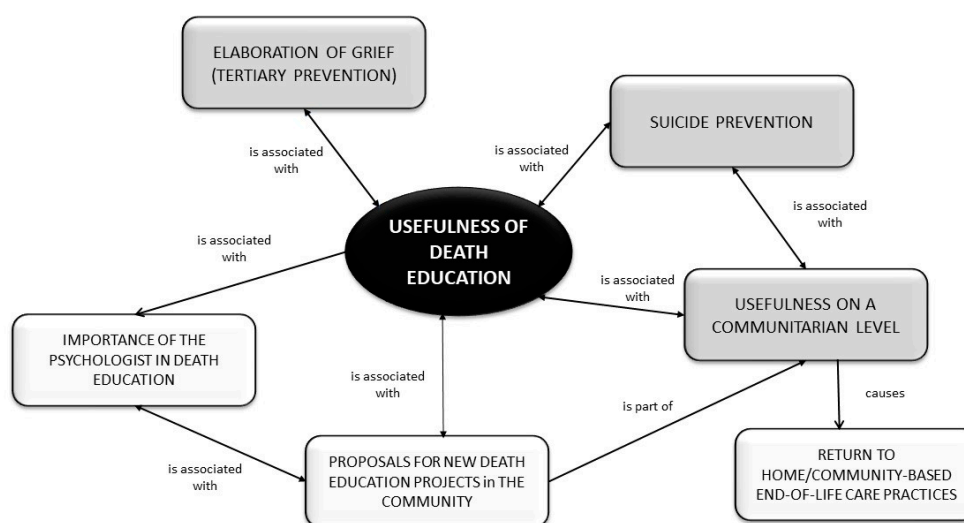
ELABORATION OF GRIEF (TERTIARY PREVENTION)

SUICIDE PREVENTION

is associated with

is associated with

is associated with

USEFULNESS OF DEATH EDUCATION

is associated with

is associated with

USEFULNESS ON A COMMUNITARIAN LEVEL

IMPORTANCE OF THE PSYCHOLOGIST IN DEATH EDUCATION

is associated with

is part of

causes

is associated with

PROPOSALS FOR NEW DEATH EDUCATION PROJECTS in THE COMMUNITY

RETURN TO HOME/COMMUNITY-BASED END-OF-LIFE CARE PRACTICES